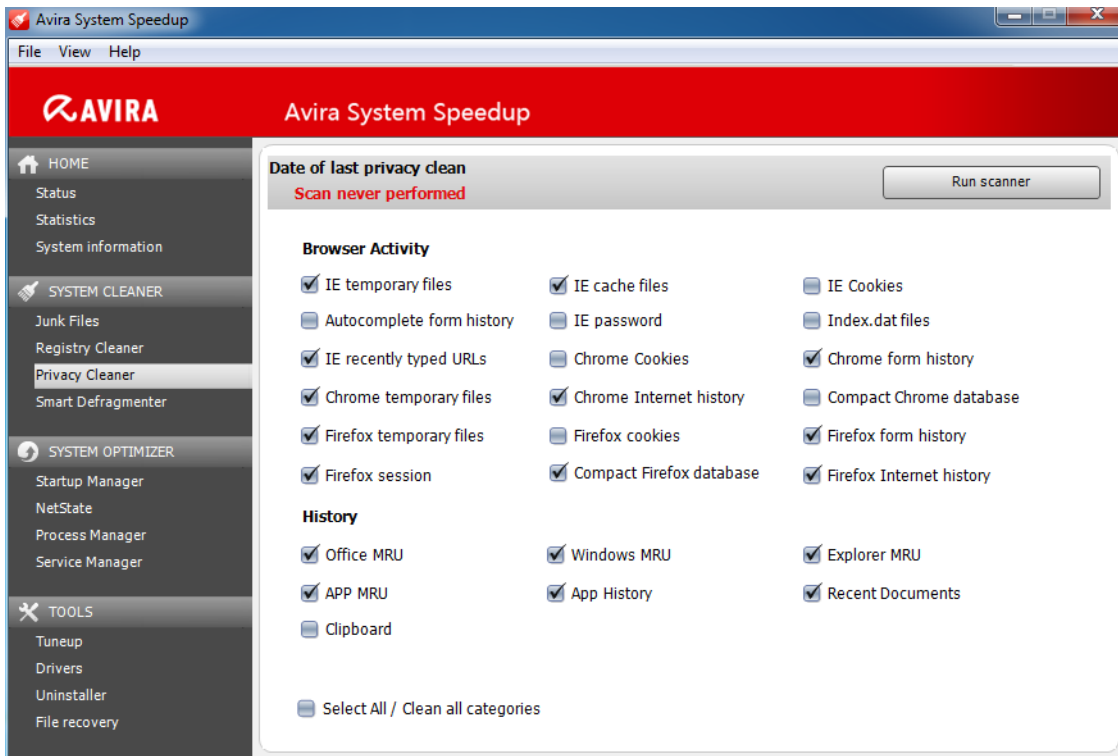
Avira System Speedup

File View Help

AVIRA

Avira System Speedup

HOME
Status
Statistics
System information

SYSTEM CLEANER
Junk Files
Registry Cleaner
Privacy Cleaner
Smart Defragmenter

SYSTEM OPTIMIZER
Startup Manager
NetState
Process Manager
Service Manager

TOOLS
Tuneup
Drivers
Uninstaller
File recovery

Date of last privacy clean
Scan never performed

Run scanner

Browser Activity

IE temporary files
IE cache files
IE Cookies
Autocomplete form history
IE password
Index.dat files
IE recently typed URLs
Chrome Cookies
Chrome form history
Chrome temporary files
Chrome Internet history
Compact Chrome database
Firefox temporary files
Firefox cookies
Firefox form history
Firefox session
Compact Firefox database
Firefox Internet history

History

Office MRU
Windows MRU
Explorer MRU
APP MRU
App History
Recent Documents
Clipboard

Select All / Clean all categories